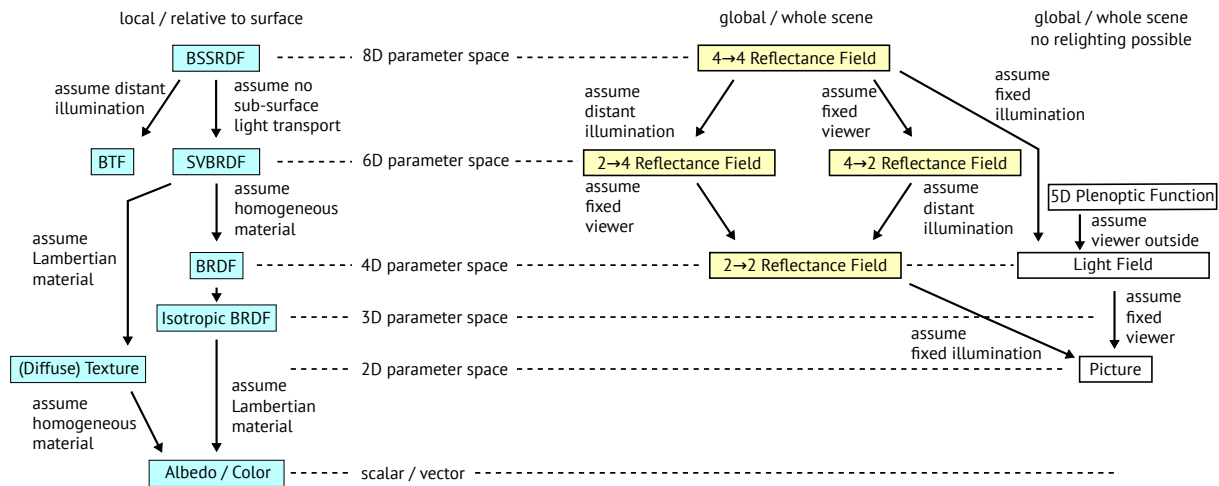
local / relative to surface

global / whole scene

global / whole scene
no relighting possible

BSSRDF

8D parameter space

4→4 Reflectance Field

assume distant illumination

assume no sub-surface light transport

assume distant illumination

assume fixed viewer

assume fixed illumination

BTF

SVBRDF

6D parameter space

2→4 Reflectance Field

4→2 Reflectance Field

assume homogeneous material

assume fixed viewer

assume distant illumination

5D Plenoptic Function

assume Lambertian material

assume viewer outside

BRDF

4D parameter space

2→2 Reflectance Field

Light Field

Isotropic BRDF

3D parameter space

assume fixed viewer

assume fixed illumination

(Diffuse) Texture

2D parameter space

Picture

assume Lambertian material

assume homogeneous material

Albedo / Color

scalar / vector